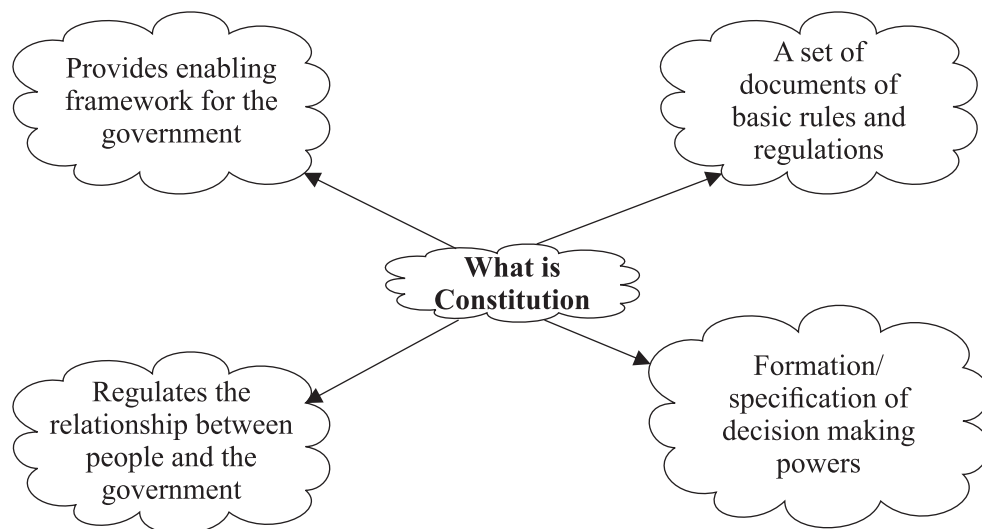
Provides enabling framework for the government

A set of documents of basic rules and regulations

**What is Constitution**

Regulates the relationship between people and the government

Formation/ specification of decision making powers